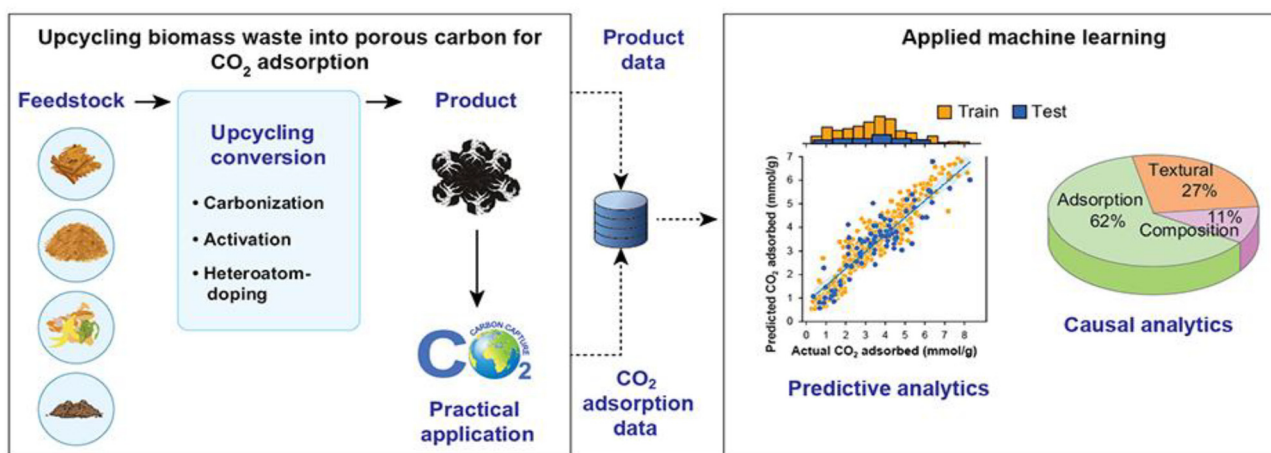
Upcycling biomass waste into porous carbon for $CO_2$ adsorption

Feedstock

Upcycling conversion

• Carbonization

• Activation

• Heteroatom-doping

Product

CARBON CAPTURE

$CO_2$

Practical application

Product data

$CO_2$ adsorption data

Applied machine learning

Train Test

Predicted $CO_2$ adsorbed (mmol/g)

Actual $CO_2$ adsorbed (mmol/g)

0 1 2 3 4 5 6 7 8

1 2 3 4 5 6 7

Predictive analytics

Textural 27%

Adsorption 62%

11% Composition

Causal analytics